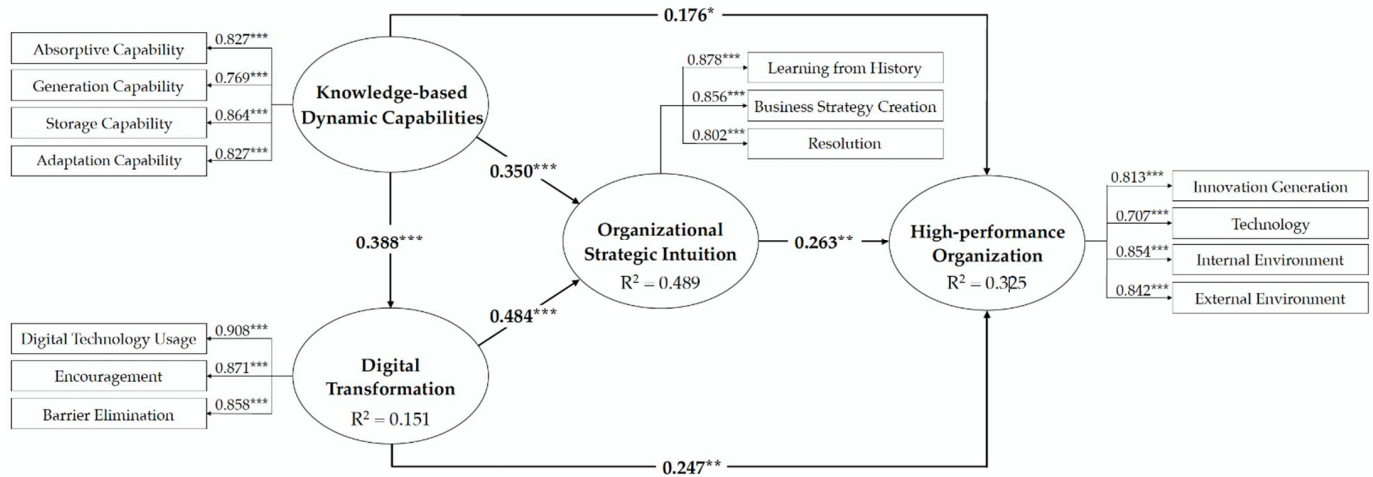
0.176*

Absorptive Capability
0.827***
Generation Capability
0.769***
Storage Capability
0.864***
Adaptation Capability
0.827***

Knowledge-based Dynamic Capabilities

0.878***
Learning from History
0.856***
Business Strategy Creation
0.802***
Resolution

0.350***

Organizational Strategic Intuition
$R^2 = 0.489$

0.263**

High-performance Organization
$R^2 = 0.325$

0.813***
Innovation Generation
0.707***
Technology
0.854***
Internal Environment
0.842***
External Environment

0.388***

0.484***

Digital Technology Usage
0.908***
Encouragement
0.871***
Barrier Elimination
0.858***

Digital Transformation
$R^2 = 0.151$

0.247**